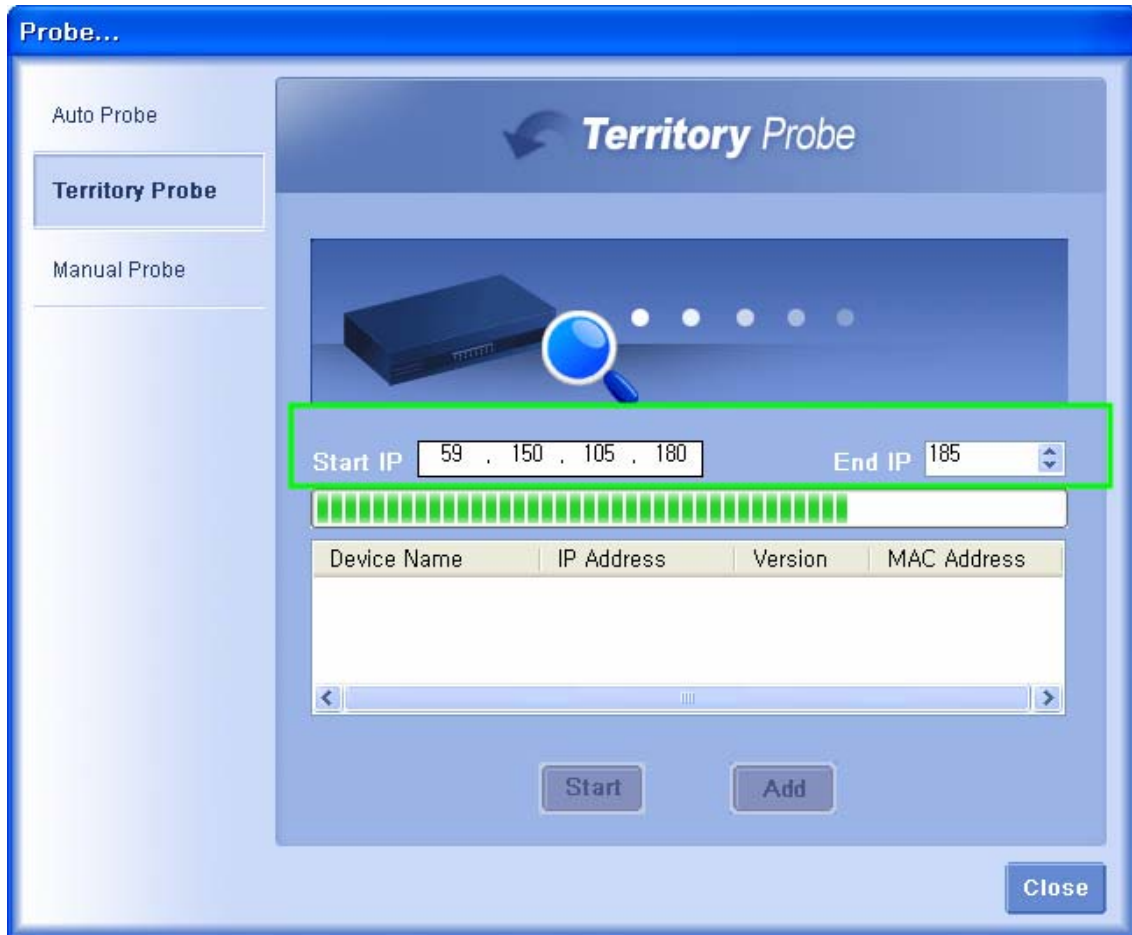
Probe...

Auto Probe

Territory Probe

Manual Probe

Territory Probe

Start IP 59 . 150 . 105 . 180

End IP 185

| Device Name | IP Address | Version | MAC Address |
|---|---|---|---|

Start

Add

Close